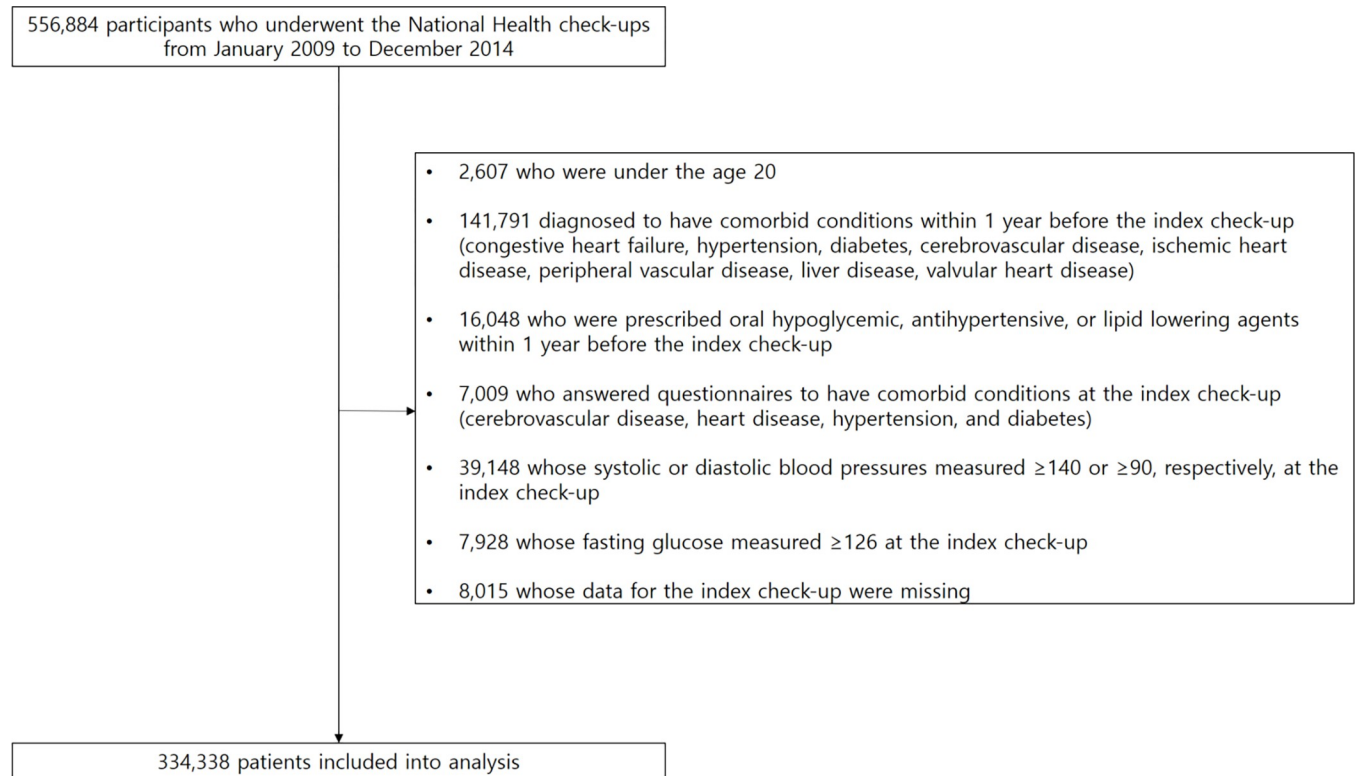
556,884 participants who underwent the National Health check-ups from January 2009 to December 2014

• 2,607 who were under the age 20

• 141,791 diagnosed to have comorbid conditions within 1 year before the index check-up (congestive heart failure, hypertension, diabetes, cerebrovascular disease, ischemic heart disease, peripheral vascular disease, liver disease, valvular heart disease)

• 16,048 who were prescribed oral hypoglycemic, antihypertensive, or lipid lowering agents within 1 year before the index check-up

• 7,009 who answered questionnaires to have comorbid conditions at the index check-up (cerebrovascular disease, heart disease, hypertension, and diabetes)

• 39,148 whose systolic or diastolic blood pressures measured ≥140 or ≥90, respectively, at the index check-up

• 7,928 whose fasting glucose measured ≥126 at the index check-up

• 8,015 whose data for the index check-up were missing

334,338 patients included into analysis